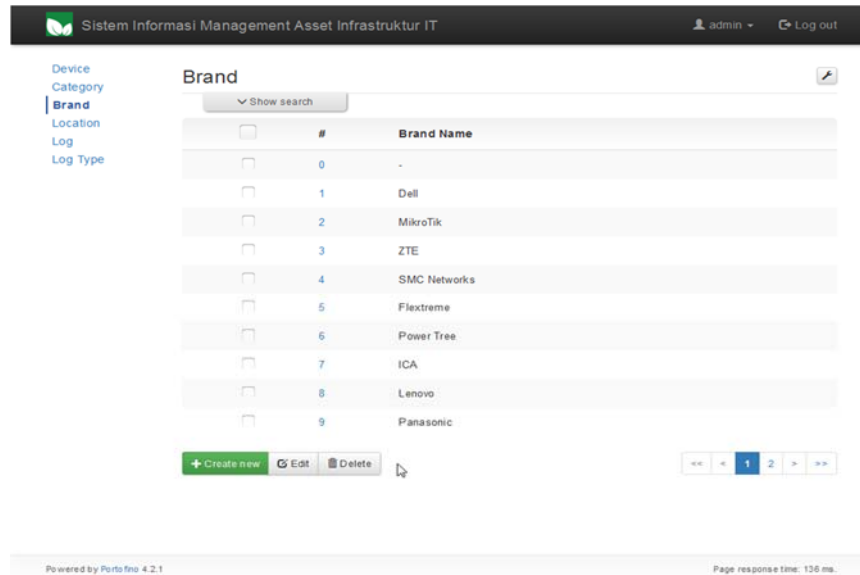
Sistem Informasi Management Asset Infrastruktur IT

admin

Log out

Device
Category
Brand
Location
Log
Log Type

Brand

Show search

| | # | Brand Name |
|---|---|---|
| | 0 | - |
| | 1 | Dell |
| | 2 | MikroTik |
| | 3 | ZTE |
| | 4 | SMC Networks |
| | 5 | Flextreme |
| | 6 | Power Tree |
| | 7 | ICA |
| | 8 | Lenovo |
| | 9 | Panasonic |

+ Create new
Edit
Delete

<< < 1 2 > >>

Powered by Portofino 4.2.1

Page response time: 136 ms.